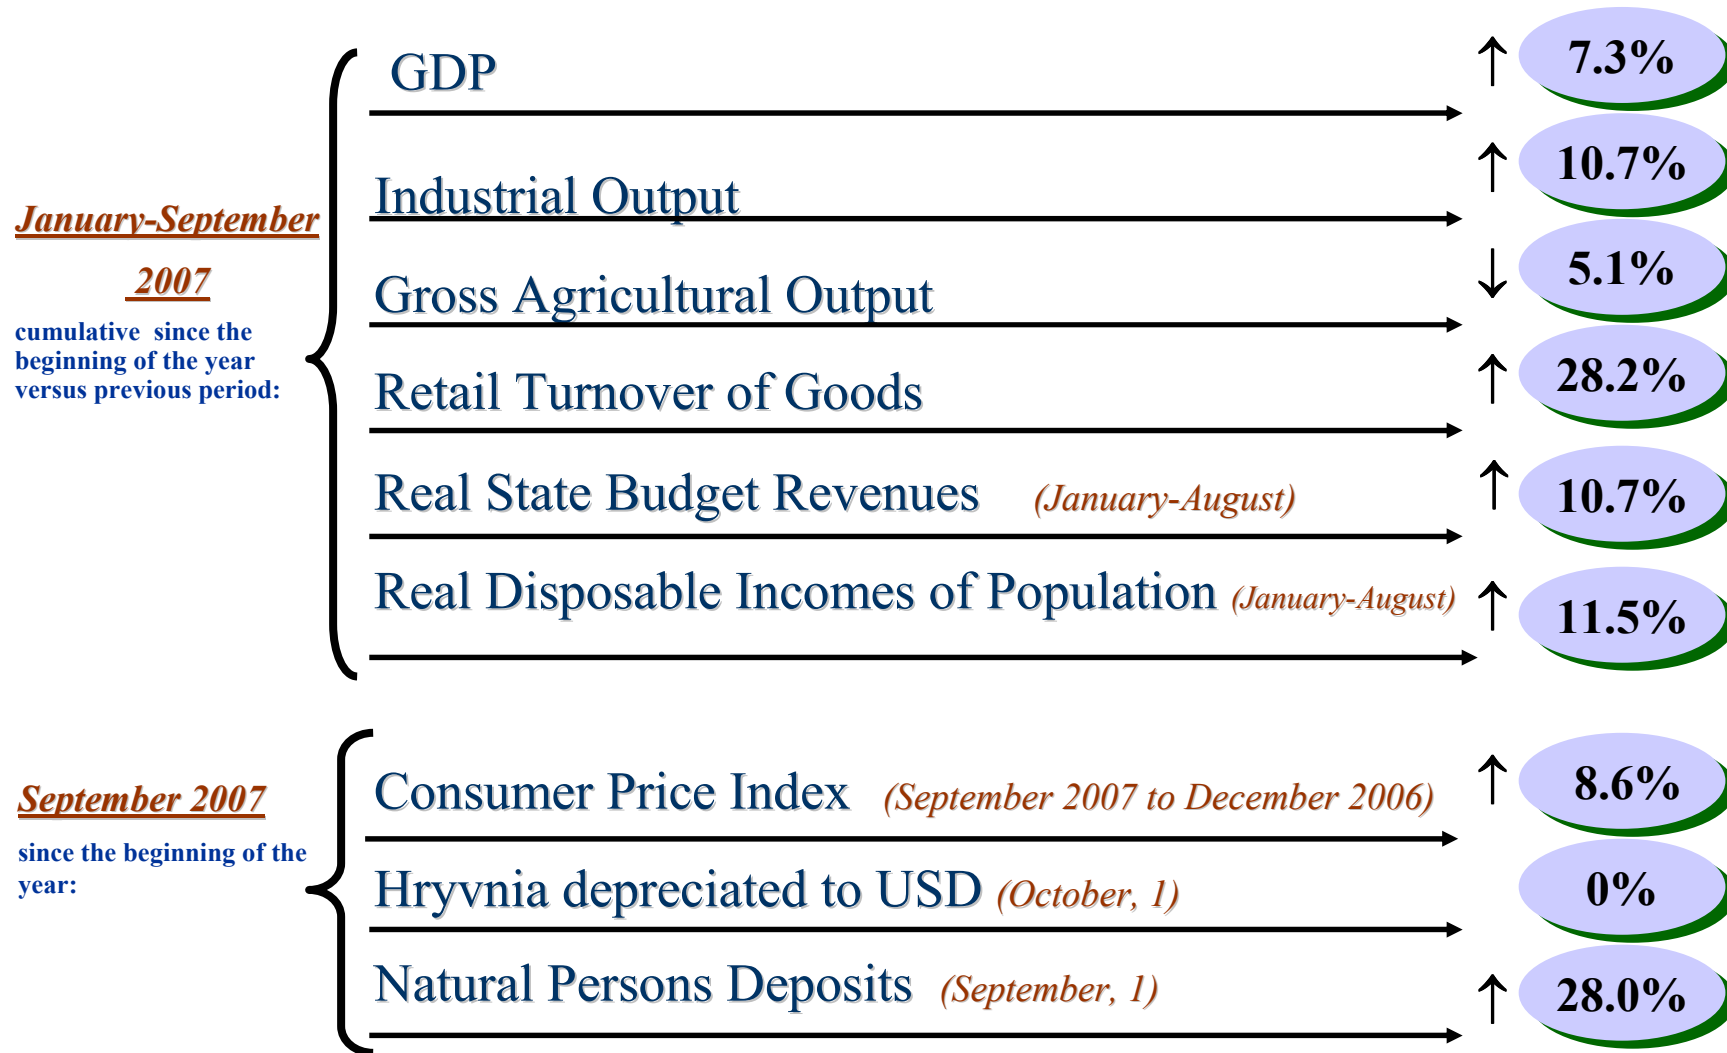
January-September 2007

cumulative since the beginning of the year versus previous period:

GDP ↑ 7.3%

Industrial Output ↑ 10.7%

Gross Agricultural Output ↓ 5.1%

Retail Turnover of Goods ↑ 28.2%

Real State Budget Revenues (January-August) ↑ 10.7%

Real Disposable Incomes of Population (January-August) ↑ 11.5%

September 2007

since the beginning of the year:

Consumer Price Index (September 2007 to December 2006) ↑ 8.6%

Hryvnia depreciated to USD (October, 1) 0%

Natural Persons Deposits (September, 1) ↑ 28.0%